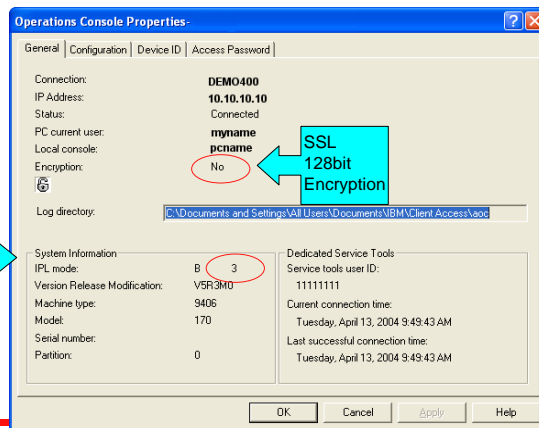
Operations Console Properties-

General | Configuration | Device ID | Access Password

Connection: DEMO400
IP Address: 10.10.10.10
Status: Connected
PC current user: myname
Local console: pcname
Encryption: No

SSL 128bit Encryption

Log directory: C:\Documents and Settings\All Users\Documents\IBM\Client Access\aoc

System Information
IPL mode: B 3
Version Release Modification: V5R3M0
Machine type: 9406
Model: 170
Serial number:
Partition: 0

Dedicated Service Tools
Service tools user ID:
11111111
Current connection time:
Tuesday, April 13, 2004 9:49:43 AM
Last successful connection time:
Tuesday, April 13, 2004 9:49:43 AM

OK | Cancel | Apply | Help